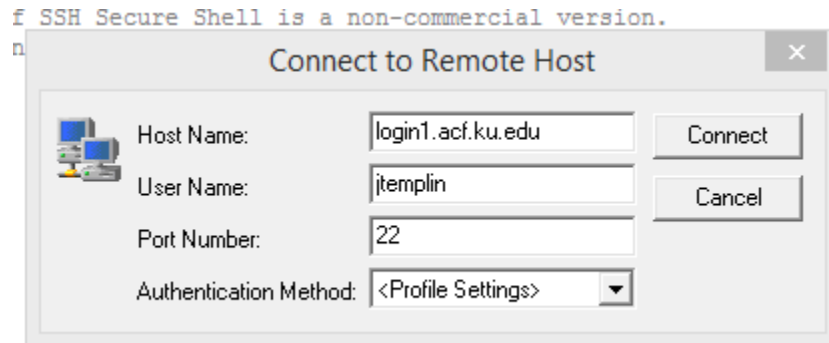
f SSH Secure Shell is a non-commercial version.
n

Connect to Remote Host

×

Host Name: login1.acf.ku.edu

User Name: jtemplin

Port Number: 22

Authentication Method: <Profile Settings>

Connect

Cancel